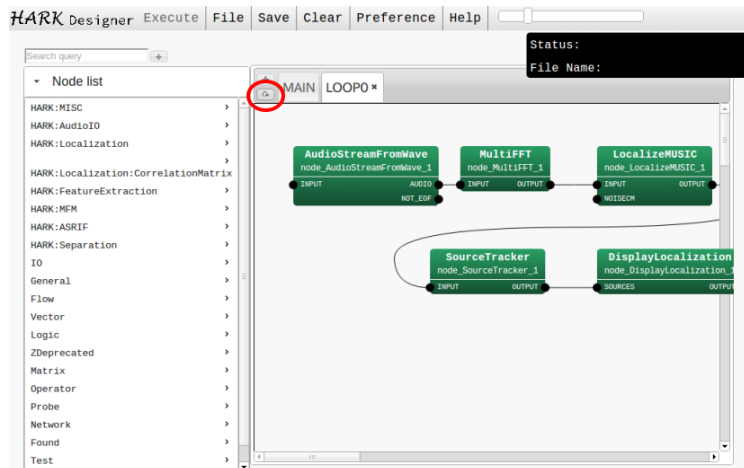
HARK Designer Execute File Save Clear Preference Help

Status:
File Name:

Search query +

Node list

HARK:MISC
HARK:AudioIO
HARK:Localization
HARK:Localization:CorrelationMatrix
HARK:FeatureExtraction
HARK:MFM
HARK:ASRIF
HARK:Separation
IO
General
Flow
Vector
Logic
ZDeprecated
Matrix
Operator
Probe
Network
Found
Test

MAIN LOOP0 ×

AudioStreamFromWave
node_AudioStreamFromWave_1
INPUT AUDIO
NOT_EOF

MultiFFT
node_MultiFFT_1
INPUT OUTPUT

LocalizeMUSIC
node_LocalizeMUSIC_1
INPUT OUTPUT
NOISECM

SourceTracker
node_SourceTracker_1
INPUT OUTPUT

DisplayLocalization
node_DisplayLocalization_1
SOURCES OUTPU